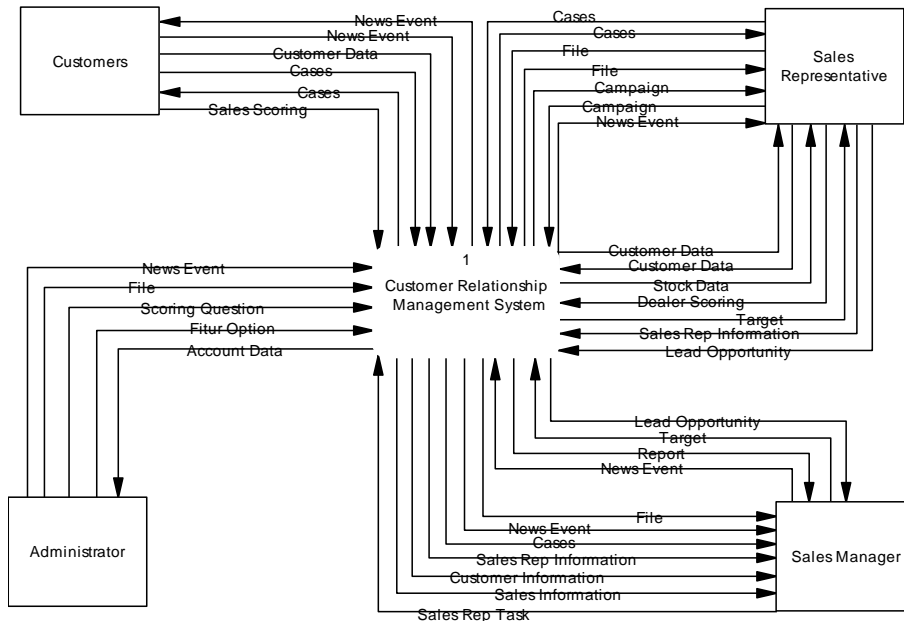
Customers

News Event
News Event
Customer Data
Cases
Cases
Sales Scoring

Cases
Cases
File
File
Campaign
Campaign
News Event

Sales Representative

1
Customer Relationship Management System

News Event
File
Scoring Question
Fitur Option
Account Data

Customer Data
Customer Data
Stock Data
Dealer Scoring
Target
Sales Rep Information
Lead Opportunity

Lead Opportunity
Target
Report
News Event

File
News Event
Cases
Sales Rep Information
Customer Information
Sales Information
Sales Rep Task

Administrator

Sales Manager